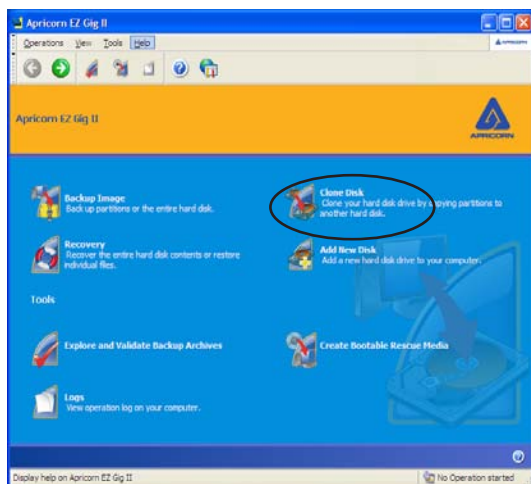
Apricorn EZ Gig II

Operations View Tools Help

APRICORN

Apricorn EZ Gig II

APRICORN

Backup Image
Back up partitions or the entire hard disk.

Clone Disk
Clone your hard disk drive by copying partitions to another hard disk.

Recovery
Recover the entire hard disk contents or restore individual files.

Add New Disk
Add a new hard disk drive to your computer.

Tools

Explore and Validate Backup Archives

Create Bootable Rescue Media

Logs
View operation log on your computer.

Display help on Apricorn EZ Gig II

No Operation started